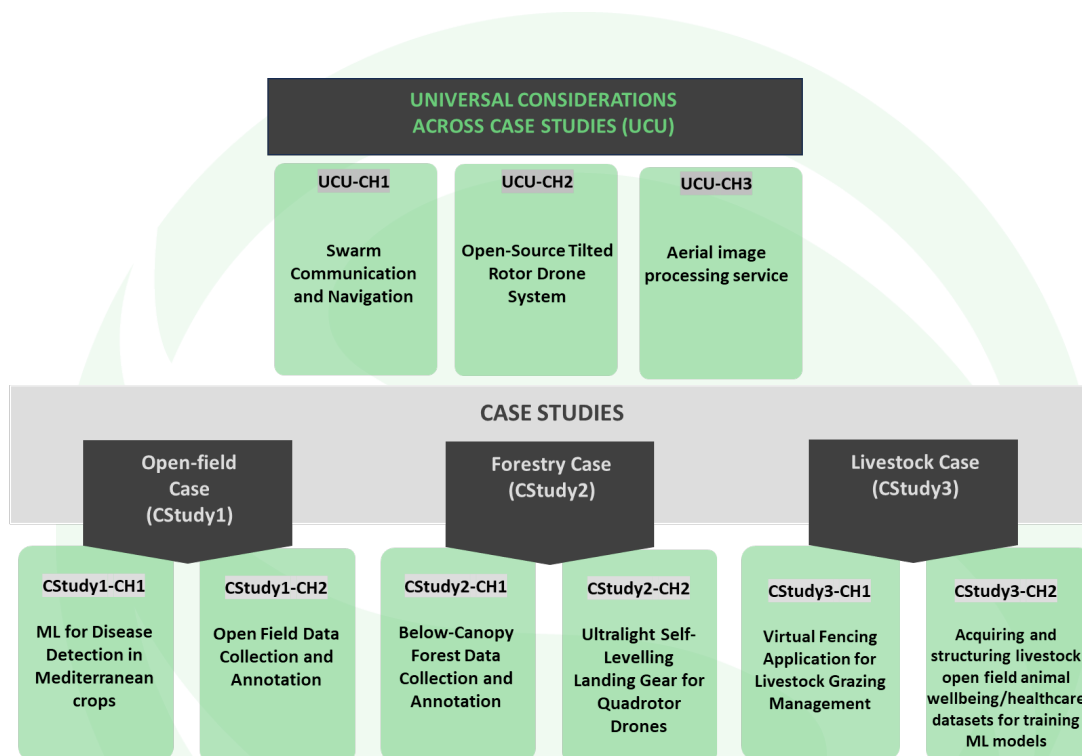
UNIVERSAL CONSIDERATIONS ACROSS CASE STUDIES (UCU)

UCU-CH1

Swarm Communication and Navigation

UCU-CH2

Open-Source Tilted Rotor Drone System

UCU-CH3

Aerial image processing service

CASE STUDIES

Open-field Case (CStudy1)

Forestry Case (CStudy2)

Livestock Case (CStudy3)

CStudy1-CH1

ML for Disease Detection in Mediterranean crops

CStudy1-CH2

Open Field Data Collection and Annotation

CStudy2-CH1

Below-Canopy Forest Data Collection and Annotation

CStudy2-CH2

Ultralight Self-Levelling Landing Gear for Quadrotor Drones

CStudy3-CH1

Virtual Fencing Application for Livestock Grazing Management

CStudy3-CH2

Acquiring and structuring livestock open field animal wellbeing/healthcare datasets for training ML models